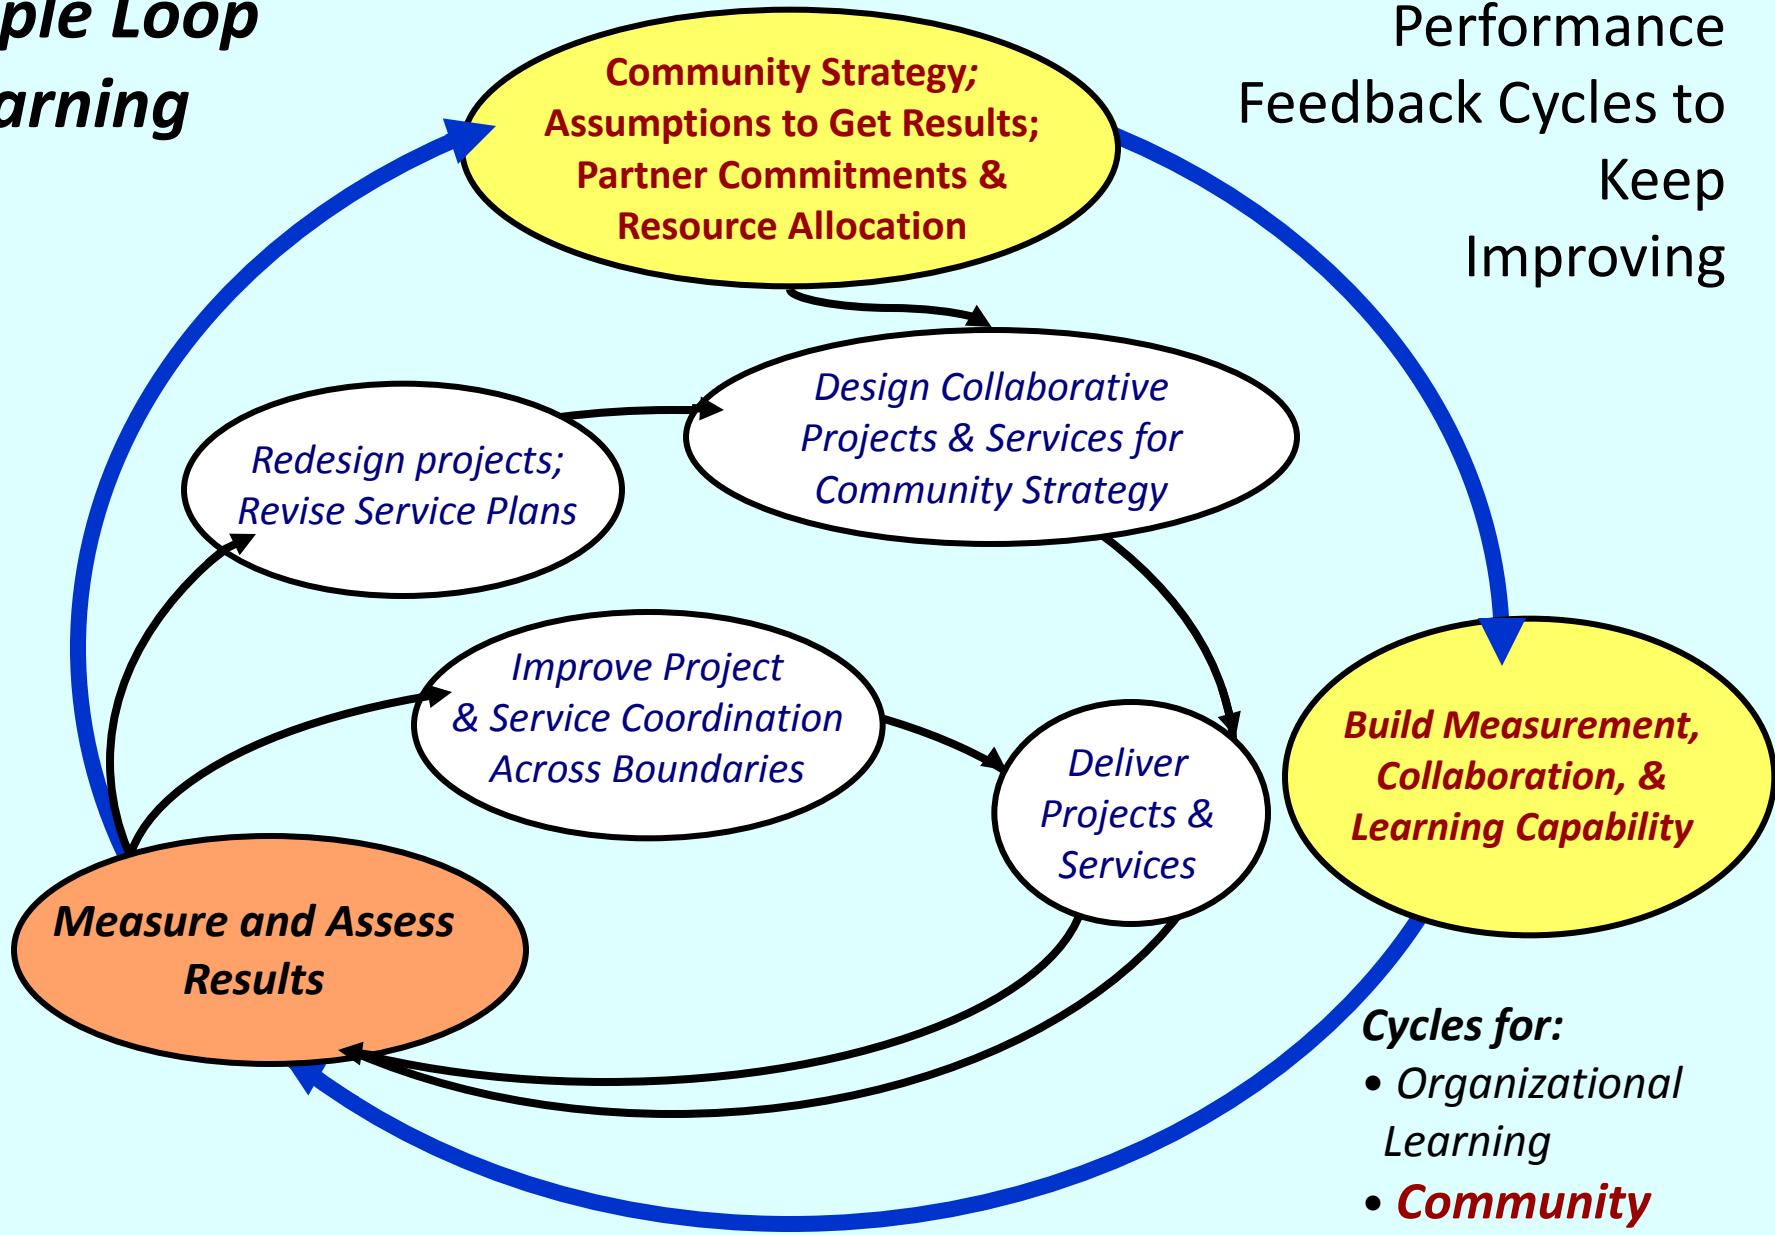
ple Loop
arning

Performance Feedback Cycles to Keep Improving

Community Strategy; Assumptions to Get Results; Partner Commitments & Resource Allocation

Design Collaborative Projects & Services for Community Strategy

Redesign projects; Revise Service Plans

Improve Project & Service Coordination Across Boundaries

Deliver Projects & Services

Build Measurement, Collaboration, & Learning Capability

Measure and Assess Results

Cycles for:
• Organizational Learning
• Community